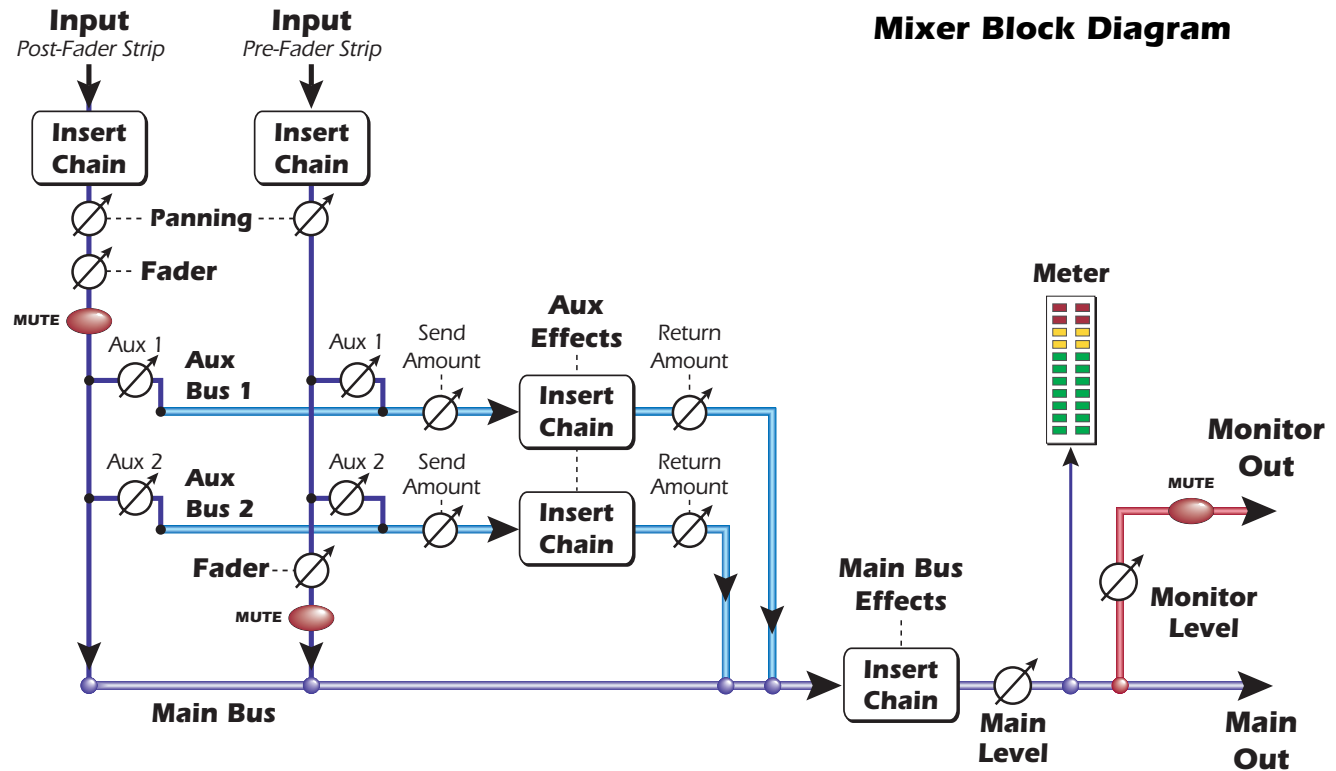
Mixer Block Diagram

Input
Post-Fader Strip

Input
Pre-Fader Strip

Insert Chain

Insert Chain

Panning

Fader

MUTE

Aux 1

Aux Bus 1

Aux 1

Send Amount

Aux Effects

Return Amount

Insert Chain

Aux 2

Aux Bus 2

Aux 2

Send Amount

Return Amount

Insert Chain

Fader

MUTE

Meter

Monitor Out

MUTE

Monitor Level

Main Bus Effects

Insert Chain

Main Bus

Main Level

Main Out